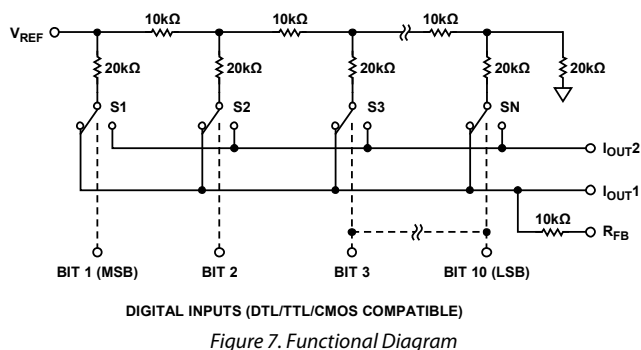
$V_{REF}$

10kΩ

10kΩ

10kΩ

20kΩ

20kΩ

20kΩ

20kΩ

20kΩ

S1

S2

S3

SN

$I_{OUT}2$

$I_{OUT}1$

10kΩ

$R_{FB}$

BIT 1 (MSB)

BIT 2

BIT 3

BIT 10 (LSB)

DIGITAL INPUTS (DTL/TTL/CMOS COMPATIBLE)

Figure 7. Functional Diagram